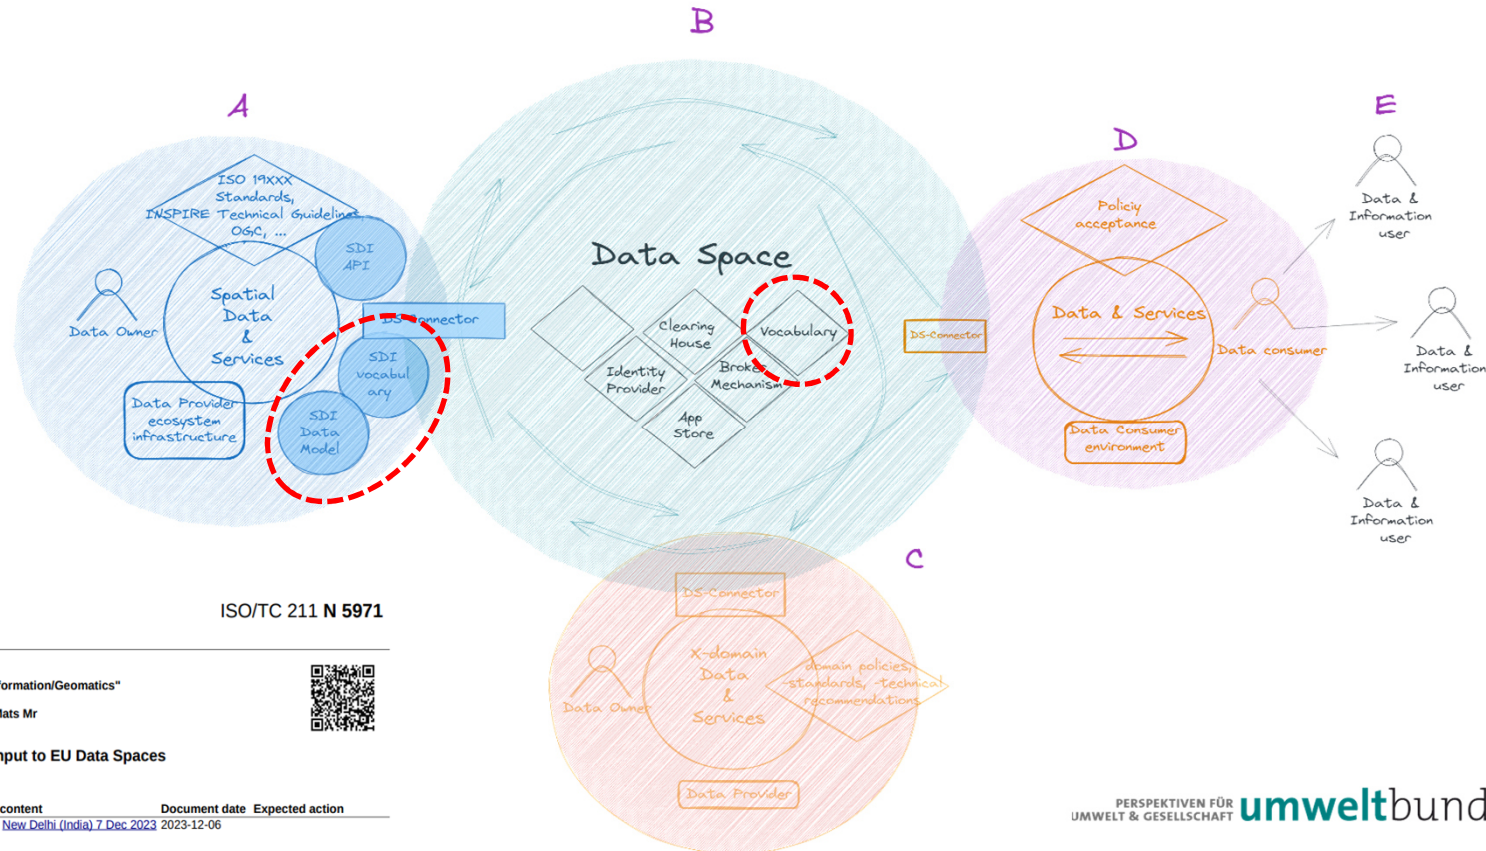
B

A

ISO 19XXX Standards, INSPIRE Technical Guidelines OGC, ...

SDI API

Data Owner

Spatial Data & Services

DS-Connector

SDI vocabulary

SDI Data Model

Data Provider ecosystem infrastructure

Data Space

Clearing House

Vocabulary

Identity Provider

Broker Mechanism

App Store

DS-Connector

D

Policiy acceptance

Data & Services

Data consumer

Data Consumer environment

E

Data & Information user

Data & Information user

Data & Information user

C

ISO/TC 211 N 5971

ormation/Geomatics"

lats Mr

nput to EU Data Spaces

DS-Connector

Data Owner

X-domain Data & Services

domain policies, -standards, -technical recommendations

Data Provider

| content | Document date | Expected action |
|---|---|---|
| New Delhi (India) 7 Dec 2023 | 2023-12-06 | |

PERSPEKTIVEN FÜR UMWELT & GESELLSCHAFT umweltbund